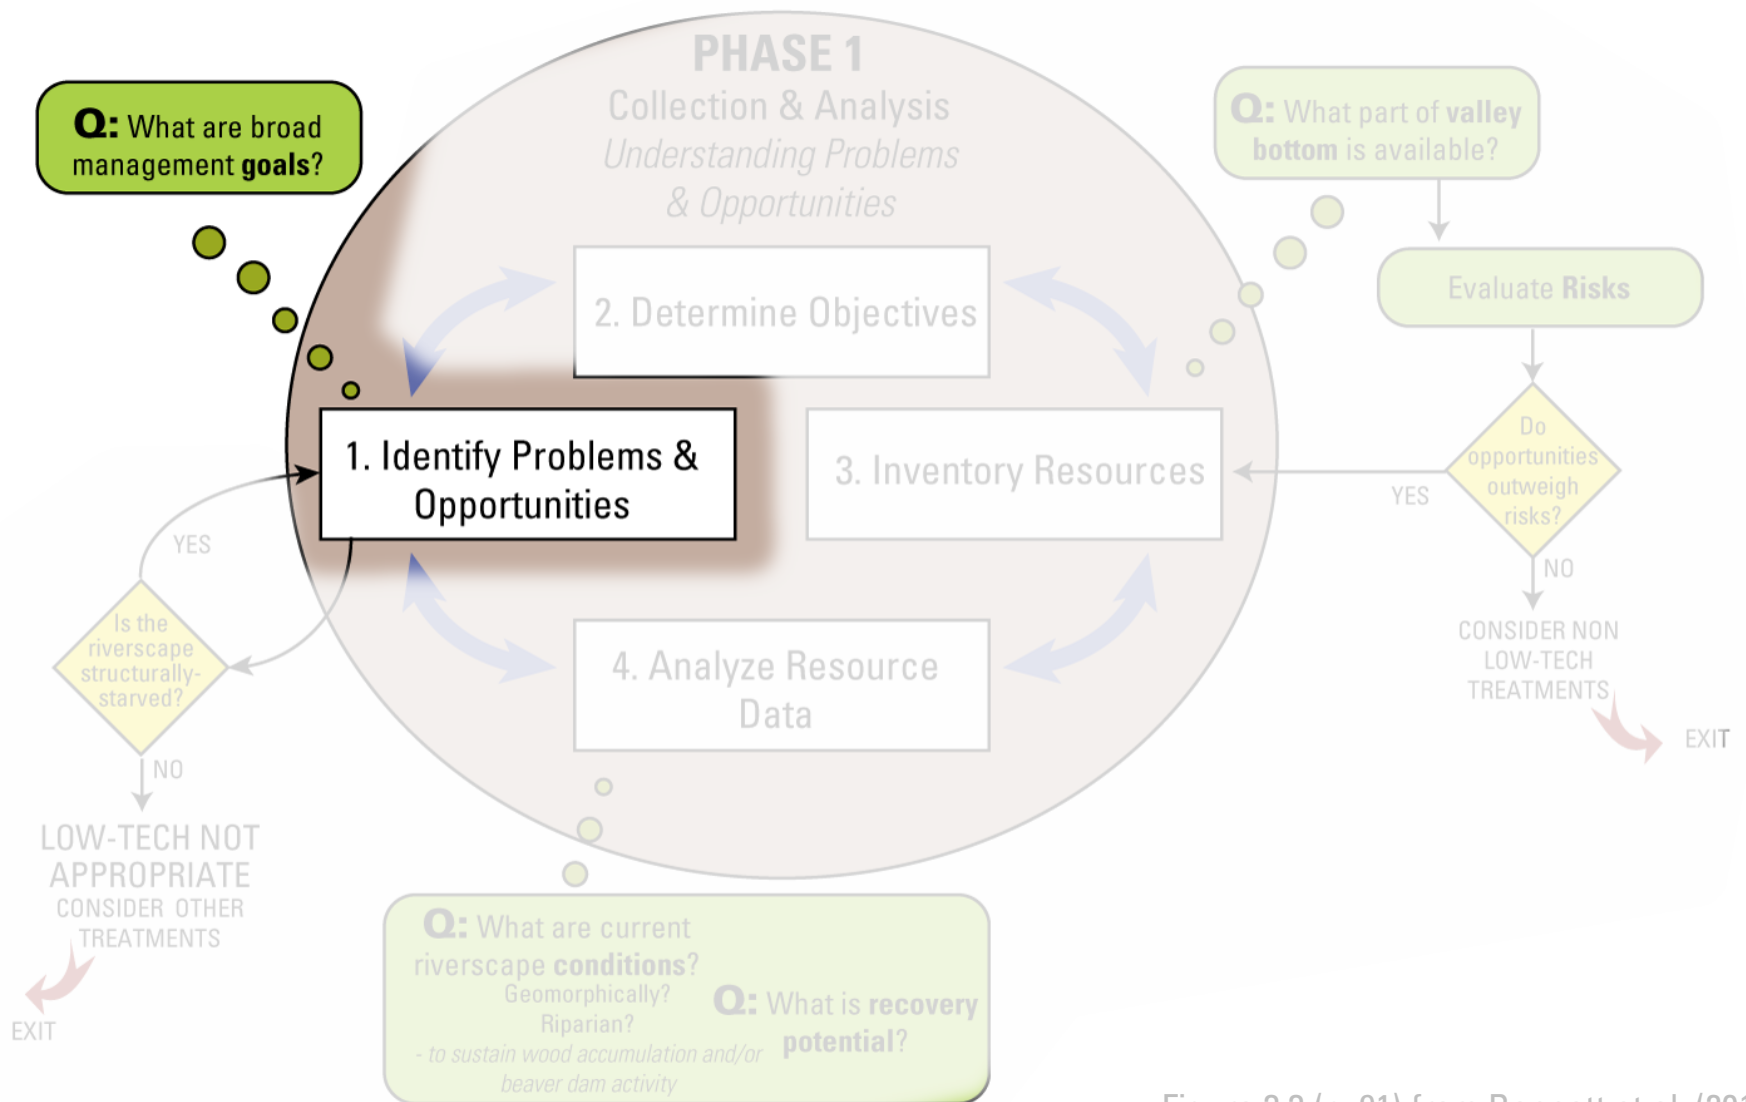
Q: What are broad management goals?

PHASE 1
Collection & Analysis
Understanding Problems & Opportunities

Q: What part of valley bottom is available?

Evaluate Risks

2. Determine Objectives

1. Identify Problems & Opportunities

3. Inventory Resources

4. Analyze Resource Data

YES

Is the riverscape structurally-starved?

NO

LOW-TECH NOT APPROPRIATE
CONSIDER OTHER TREATMENTS

EXIT

Do opportunities outweigh risks?

YES

NO

CONSIDER NON LOW-TECH TREATMENTS

EXIT

Q: What are current riverscape conditions?
Geomorphically?
Riparian?
- to sustain wood accumulation and/or beaver dam activity

Q: What is recovery potential?

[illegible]